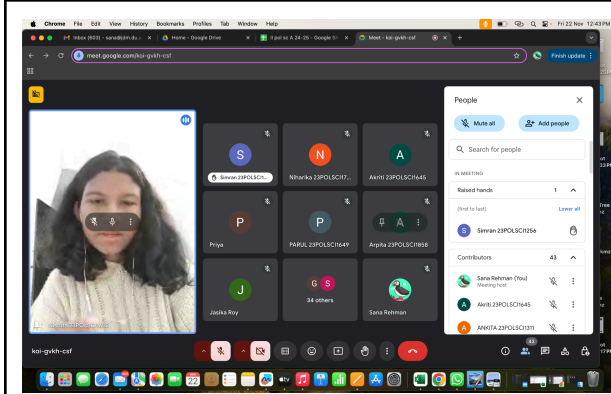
Chrome File Edit View History Bookmarks Profiles Tab Window Help

Fri 22 Nov 12:43 PM

Inbox (603) - sana@jdm.du.ac.in
Home - Google Drive
II pol sc A 24-25 - Google Sh
Meet - koi-gvkh-csf

meet.google.com/koi-gvkh-csf

Finish update

S
Simran 23POLSC11...

N
Niharika 23POLSC117...

A
Akriti 23POLSC11645

P
Priya

P
PARUL 23POLSC11649

A
Arpita 23POLSC11658

J
Jasika Roy

G S
34 others

Sana Rehman

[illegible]

koi-gvkh-csf

People

Mute all

Add people

Search for people

IN MEETING

Raised hands 1

(first to last)

Lower all

S
Simran 23POLSC11256

Contributors 43

Sana Rehman (You)
Meeting host

A
Akriti 23POLSC11645

A
ANKITA 23POLSC11311

43

22